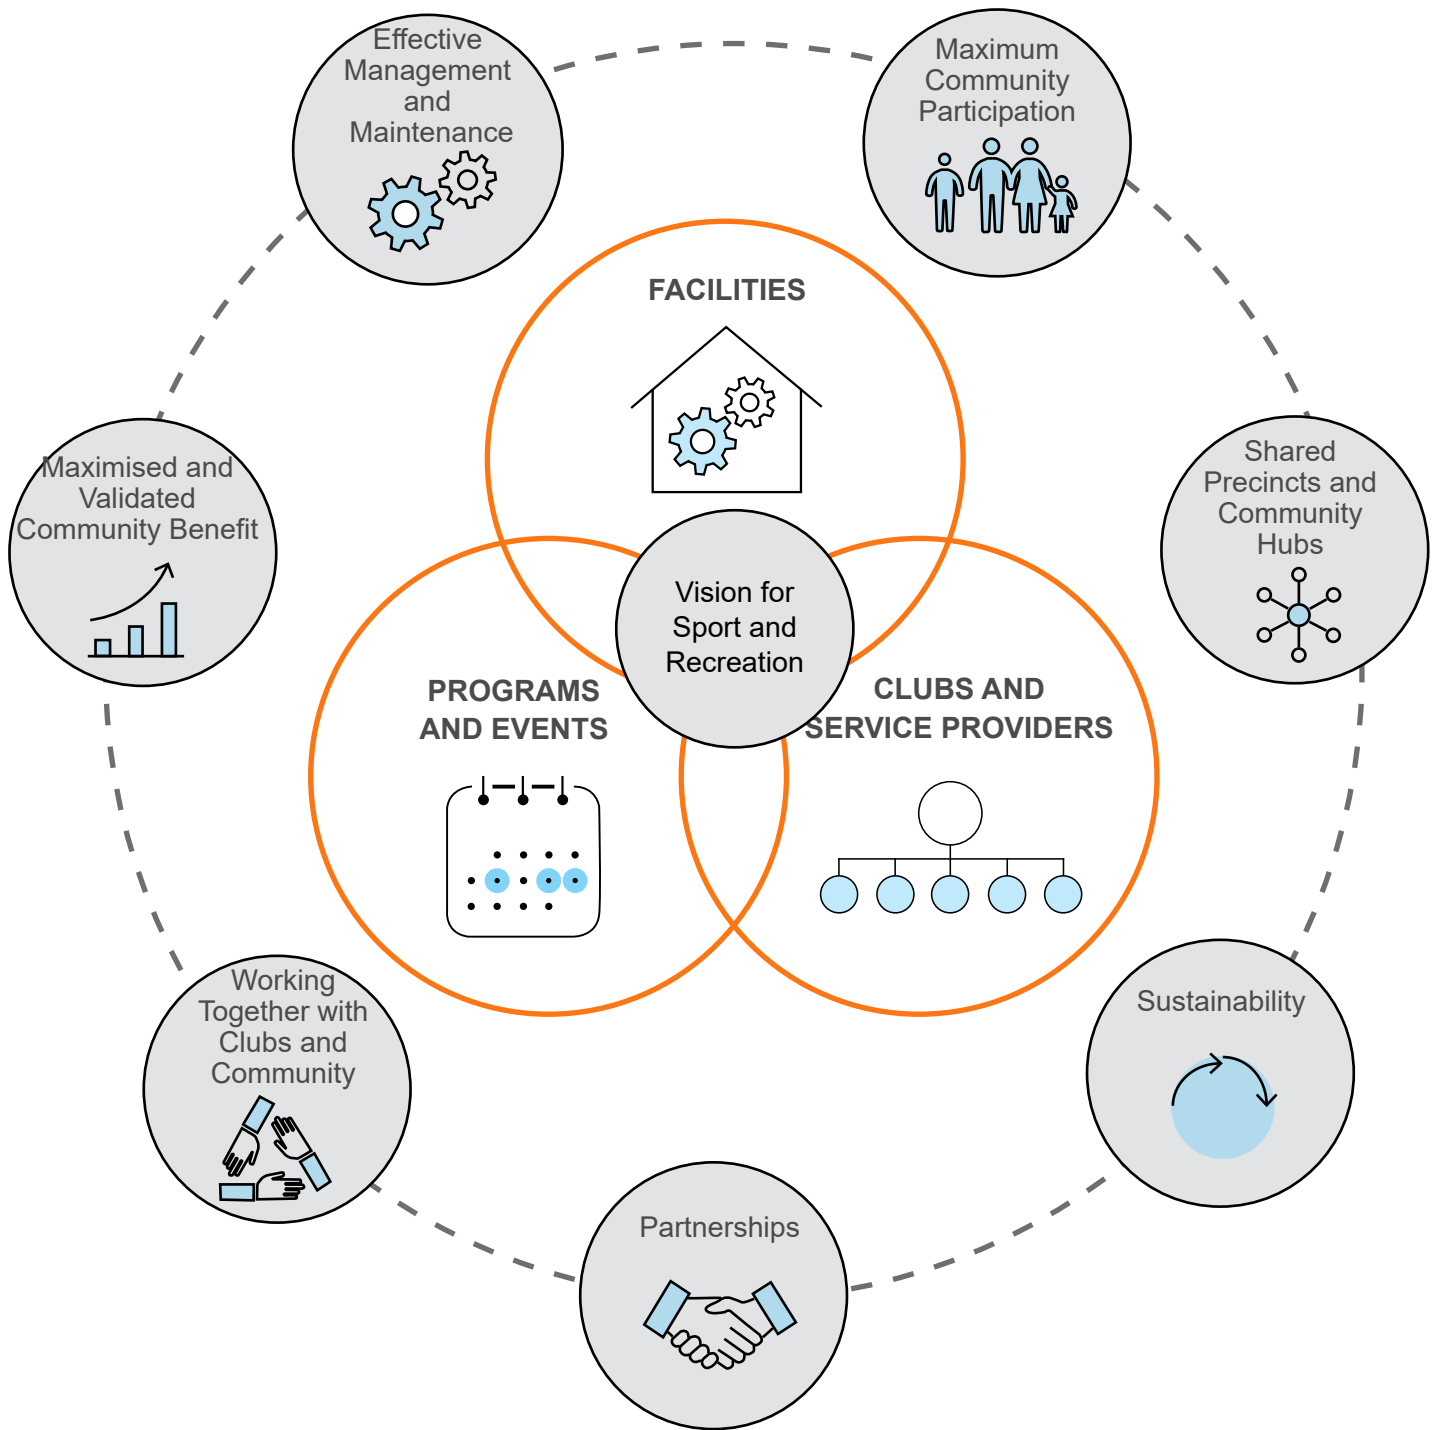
Effective Management and Maintenance

Maximum Community Participation

FACILITIES

Maximised and Validated Community Benefit

Shared Precincts and Community Hubs

Vision for Sport and Recreation

PROGRAMS AND EVENTS

CLUBS AND SERVICE PROVIDERS

Working Together with Clubs and Community

Sustainability

Partnerships